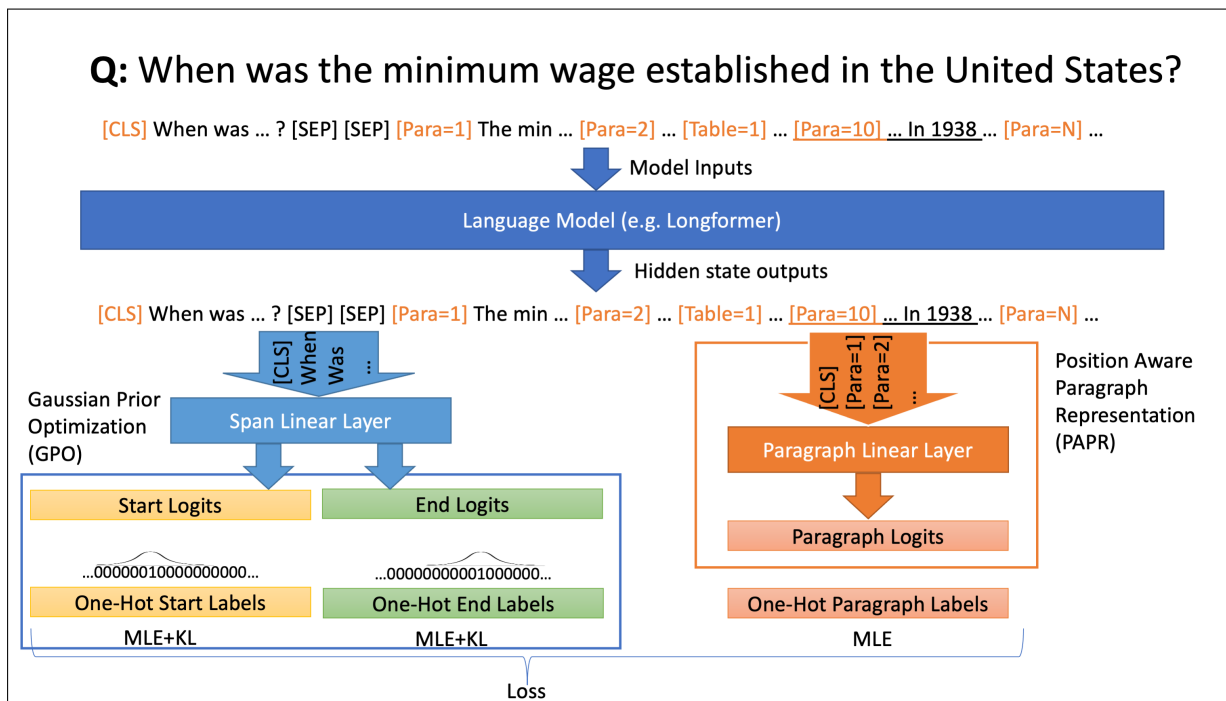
**Q:** When was the minimum wage established in the United States?

[CLS] When was … ? [SEP] [SEP] [Para=1] The min … [Para=2] … [Table=1] … [Para=10] … In 1938 … [Para=N] …

Model Inputs

Language Model (e.g. Longformer)

Hidden state outputs

[CLS] When was … ? [SEP] [SEP] [Para=1] The min … [Para=2] … [Table=1] … [Para=10] … In 1938 … [Para=N] …

[CLS] When Was …

Gaussian Prior Optimization (GPO)

Span Linear Layer

Start Logits

End Logits

…0000001000000000…

…0000000001000000…

One-Hot Start Labels

One-Hot End Labels

MLE+KL

MLE+KL

[CLS] [Para=1] [Para=2] …

Position Aware Paragraph Representation (PAPR)

Paragraph Linear Layer

Paragraph Logits

One-Hot Paragraph Labels

MLE

Loss